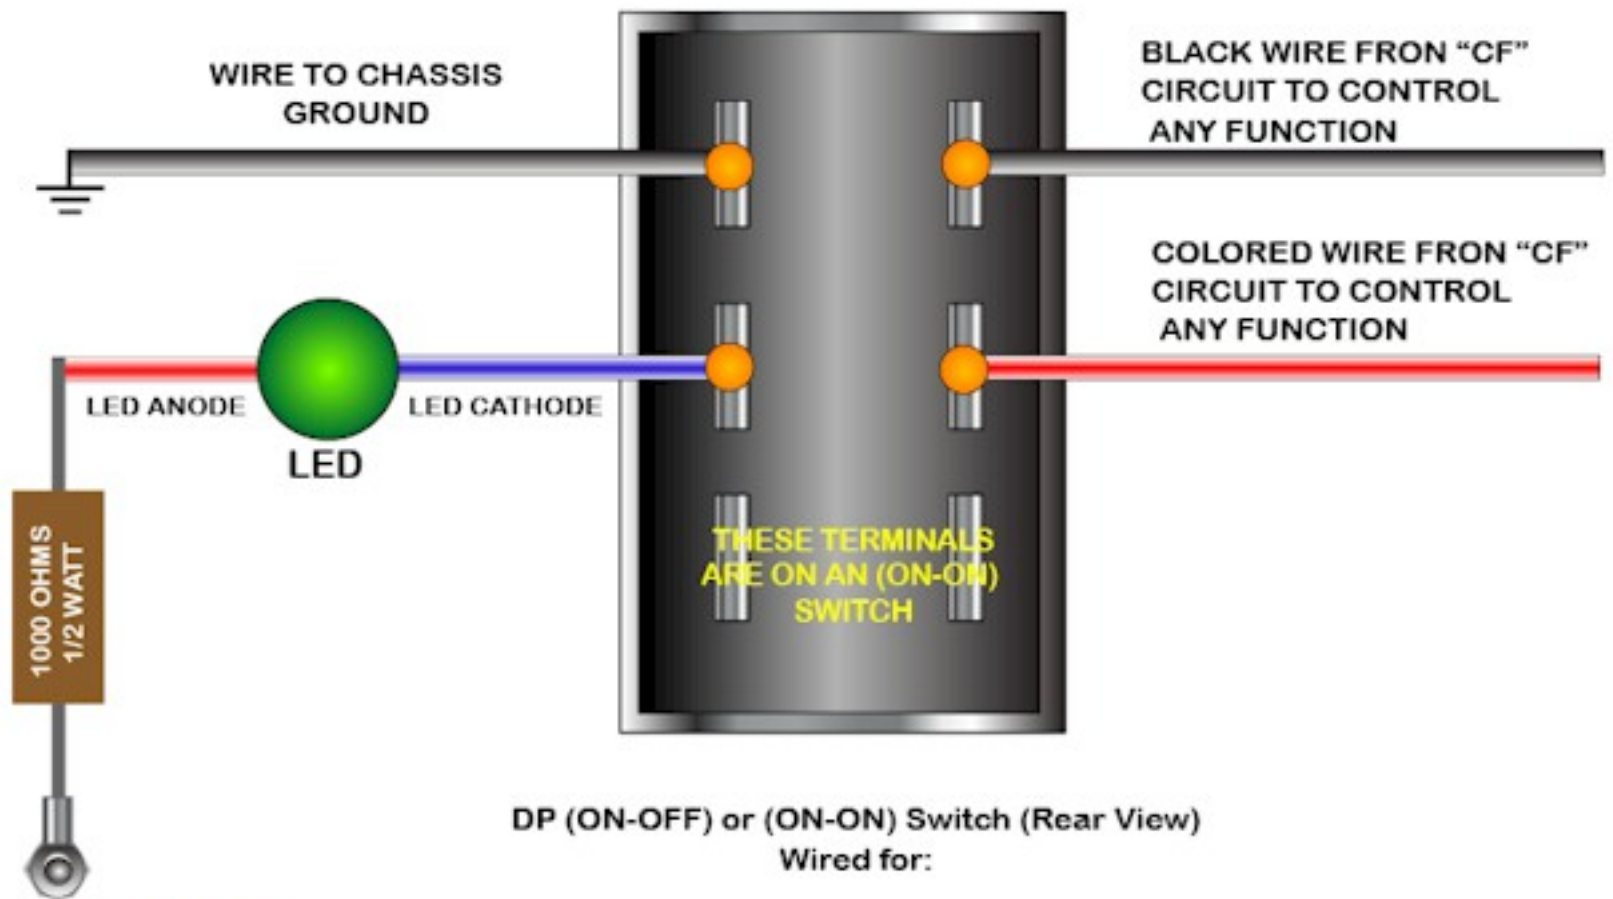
WIRE TO CHASSIS GROUND

BLACK WIRE FRON "CF" CIRCUIT TO CONTROL ANY FUNCTION

COLORED WIRE FRON "CF" CIRCUIT TO CONTROL ANY FUNCTION

LED ANODE

LED CATHODE

LED

THESE TERMINALS ARE ON AN (ON-ON) SWITCH

1000 OHMS 1/2 WATT

DP (ON-OFF) or (ON-ON) Switch (Rear View)
Wired for: